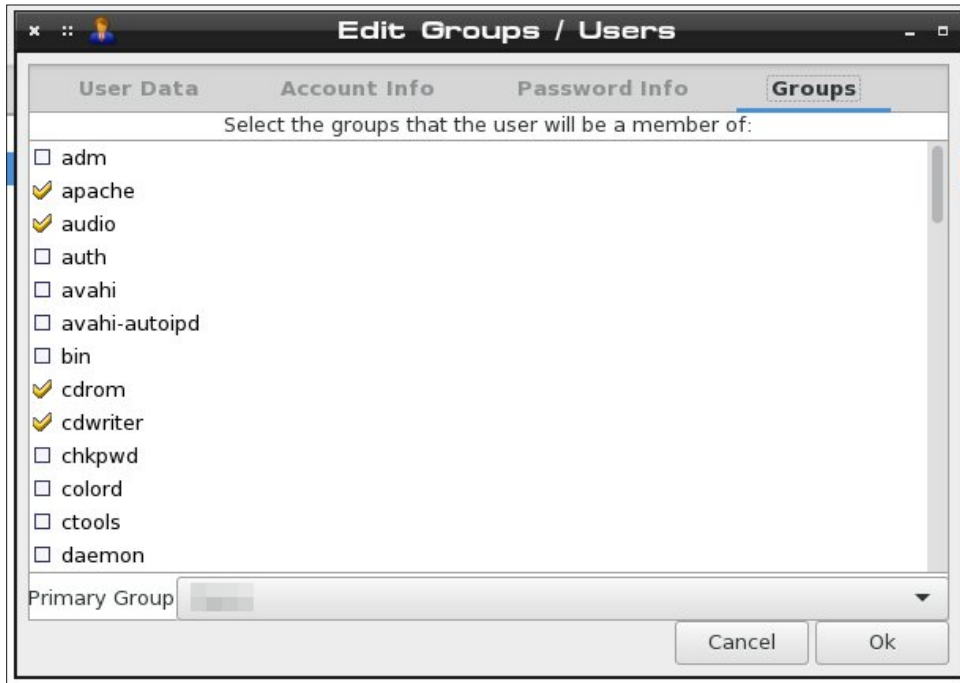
Edit Groups / Users

User Data Account Info Password Info Groups

Select the groups that the user will be a member of:

☐ adm
✔ apache
✔ audio
☐ auth
☐ avahi
☐ avahi-autoipd
☐ bin
✔ cdrom
✔ cdwriter
☐ chkpwd
☐ colord
☐ ctools
☐ daemon

Primary Group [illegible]

Cancel Ok